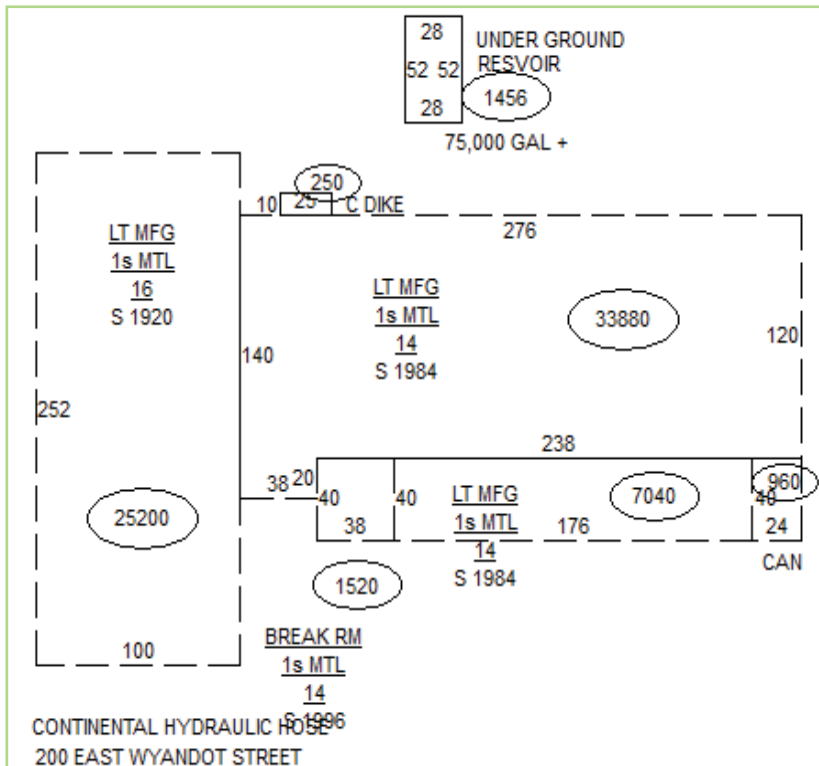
28
52 52
28
UNDER GROUND RESVOIR
1456
75,000 GAL +

250
10 25 C DIKE
276

LT MFG
1s MTL
16
S 1920

LT MFG
1s MTL
14
S 1984

33880

120

140

252

238

38 20
40
40
38

LT MFG
1s MTL
14
S 1984

176
7040
40
960
24
CAN

25200

1520

100

BREAK RM
1s MTL
14
S 1996

CONTINENTAL HYDRAULIC HOSE
200 EAST WYANDOT STREET